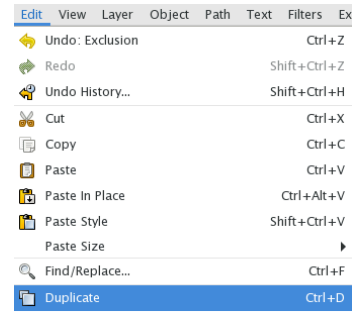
Edit View Layer Object Path Text Filters Ex

Undo: Exclusion Ctrl+Z
Redo Shift+Ctrl+Z
Undo History... Shift+Ctrl+H
Cut Ctrl+X
Copy Ctrl+C
Paste Ctrl+V
Paste In Place Ctrl+Alt+V
Paste Style Shift+Ctrl+V
Paste Size
Find/Replace... Ctrl+F
Duplicate Ctrl+D